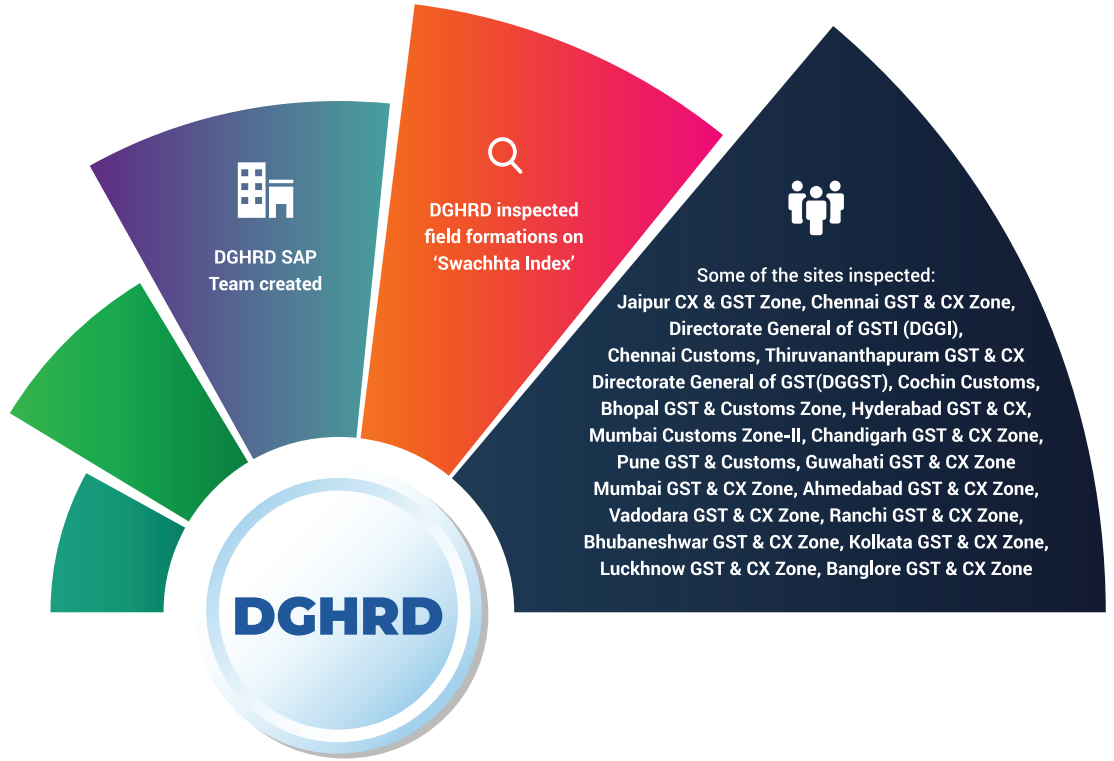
DGHRD SAP Team created

DGHRD inspected field formations on 'Swachhta Index'

Some of the sites inspected:
Jaipur CX & GST Zone, Chennai GST & CX Zone, Directorate General of GSTI (DGGI), Chennai Customs, Thiruvananthapuram GST & CX Directorate General of GST(DGGST), Cochin Customs, Bhopal GST & Customs Zone, Hyderabad GST & CX, Mumbai Customs Zone-II, Chandigarh GST & CX Zone, Pune GST & Customs, Guwahati GST & CX Zone Mumbai GST & CX Zone, Ahmedabad GST & CX Zone, Vadodara GST & CX Zone, Ranchi GST & CX Zone, Bhubaneshwar GST & CX Zone, Kolkata GST & CX Zone, Luckhnow GST & CX Zone, Banglore GST & CX Zone

DGHRD